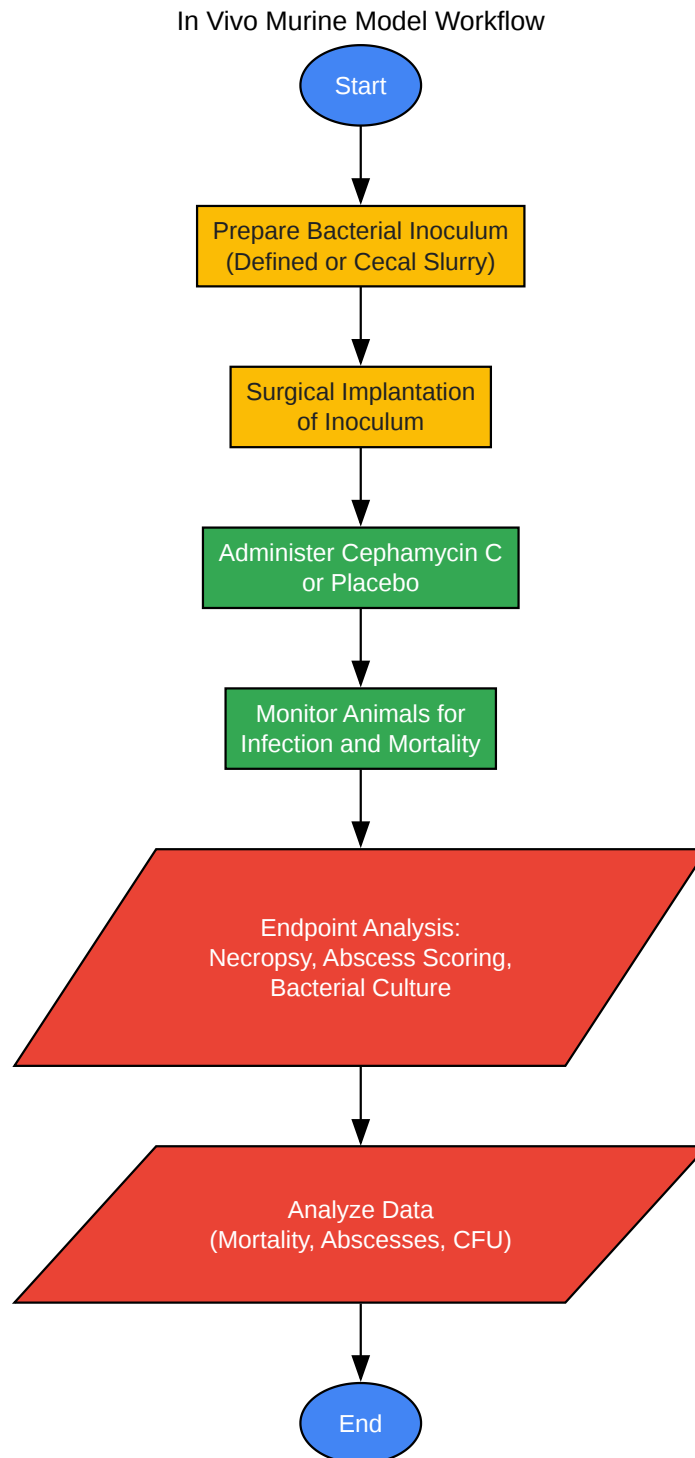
In Vivo Murine Model Workflow

Start

Prepare Bacterial Inoculum (Defined or Cecal Slurry)

Surgical Implantation of Inoculum

Administer Cephamycin C or Placebo

Monitor Animals for Infection and Mortality

Endpoint Analysis: Necropsy, Abscess Scoring, Bacterial Culture

Analyze Data (Mortality, Abscesses, CFU)

End